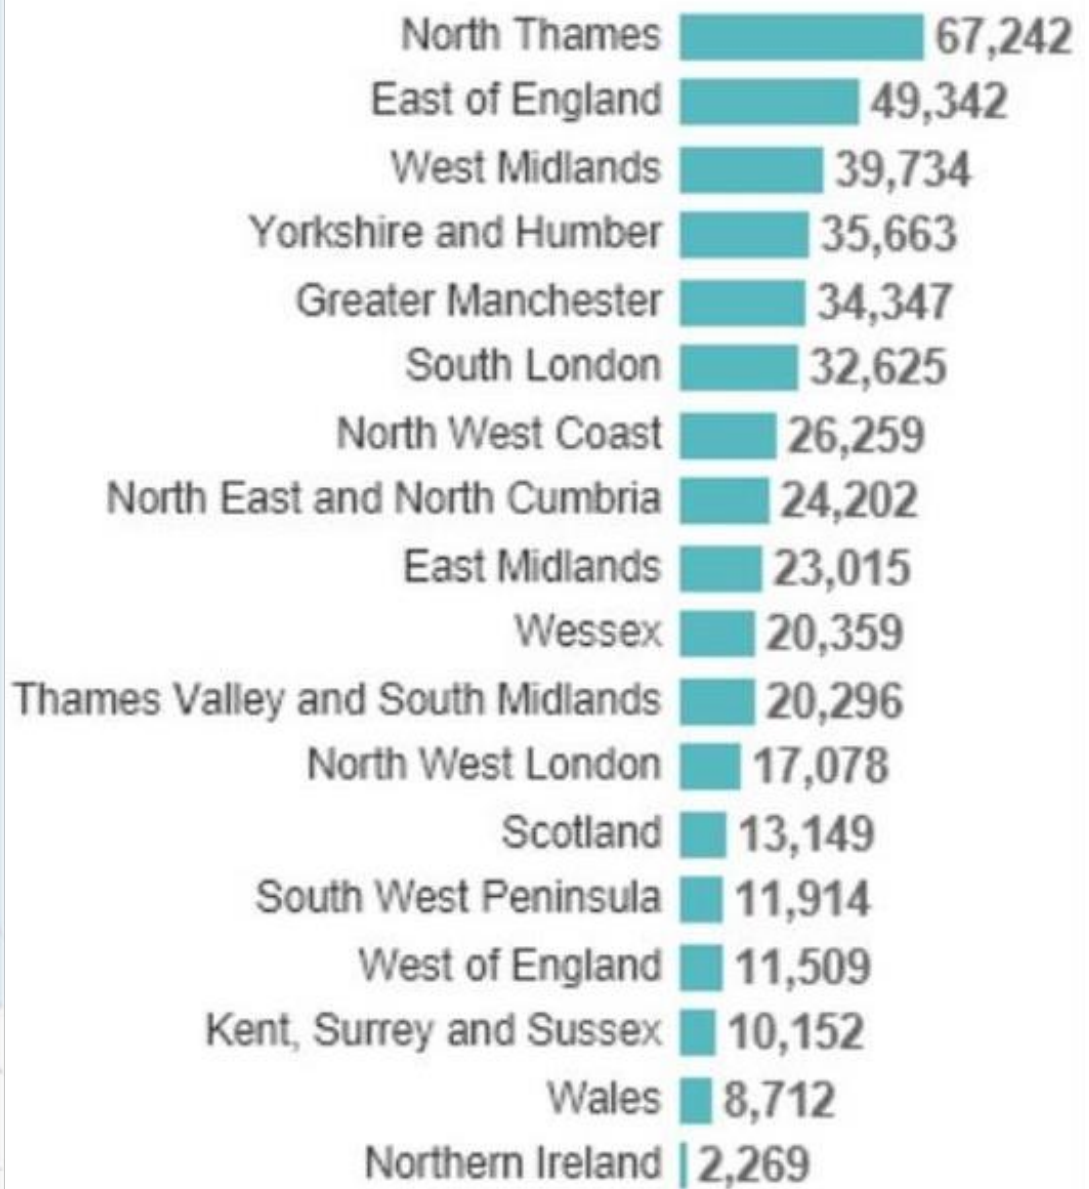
| | |
|---|---|
| North Thames | 67,242 |
| East of England | 49,342 |
| West Midlands | 39,734 |
| Yorkshire and Humber | 35,663 |
| Greater Manchester | 34,347 |
| South London | 32,625 |
| North West Coast | 26,259 |
| North East and North Cumbria | 24,202 |
| East Midlands | 23,015 |
| Wessex | 20,359 |
| Thames Valley and South Midlands | 20,296 |
| North West London | 17,078 |
| Scotland | 13,149 |
| South West Peninsula | 11,914 |
| West of England | 11,509 |
| Kent, Surrey and Sussex | 10,152 |
| Wales | 8,712 |
| Northern Ireland | 2,269 |